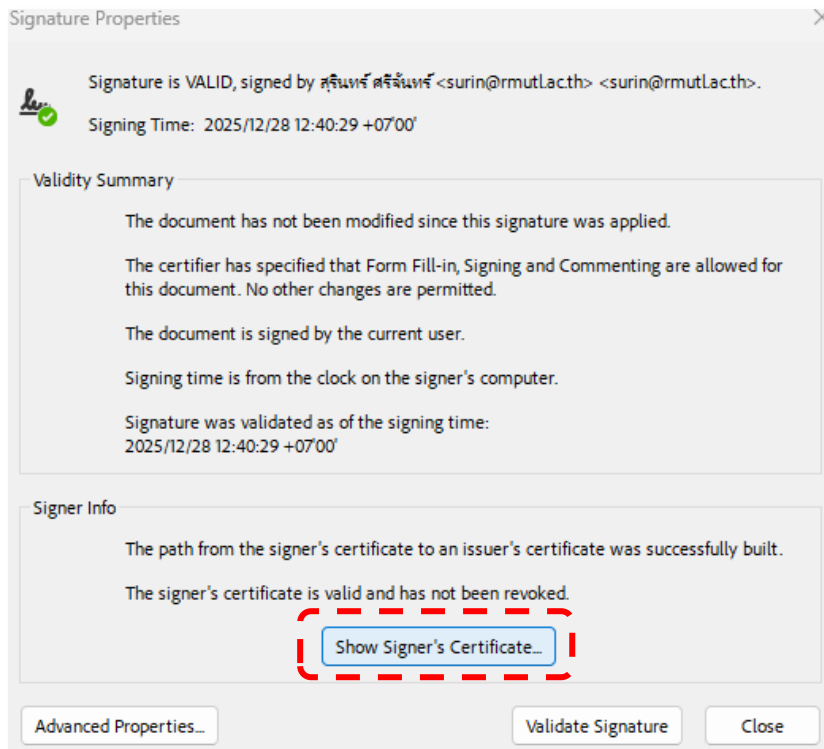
Signature Properties

Signature is VALID, signed by สุรินทร์ ศรีจันทร์ <surin@rmutl.ac.th> <surin@rmutl.ac.th>.

Signing Time: 2025/12/28 12:40:29 +07'00'

Validity Summary

The document has not been modified since this signature was applied.

The certifier has specified that Form Fill-in, Signing and Commenting are allowed for this document. No other changes are permitted.

The document is signed by the current user.

Signing time is from the clock on the signer's computer.

Signature was validated as of the signing time:
2025/12/28 12:40:29 +07'00'

Signer Info

The path from the signer's certificate to an issuer's certificate was successfully built.

The signer's certificate is valid and has not been revoked.

Show Signer's Certificate...

Advanced Properties...

Validate Signature

Close